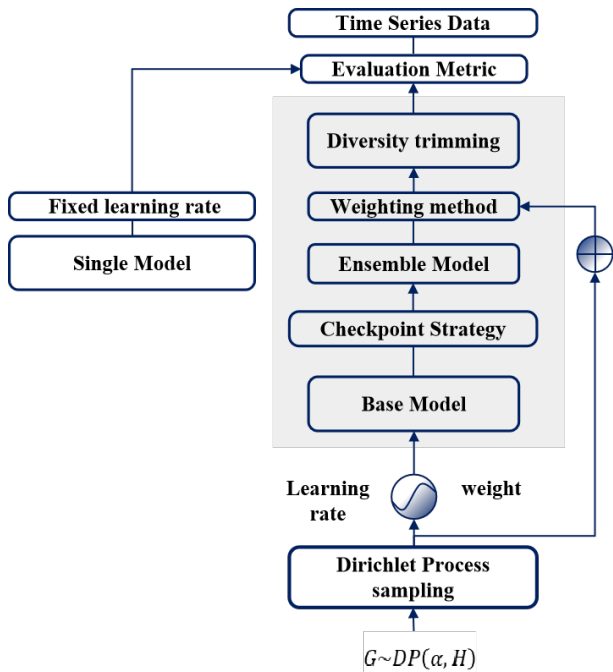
Time Series Data

Evaluation Metric

Diversity trimming

Weighting method

Ensemble Model

Checkpoint Strategy

Base Model

Fixed learning rate

Single Model

Learning rate

weight

Dirichlet Process sampling

$G \sim DP(\alpha, H)$